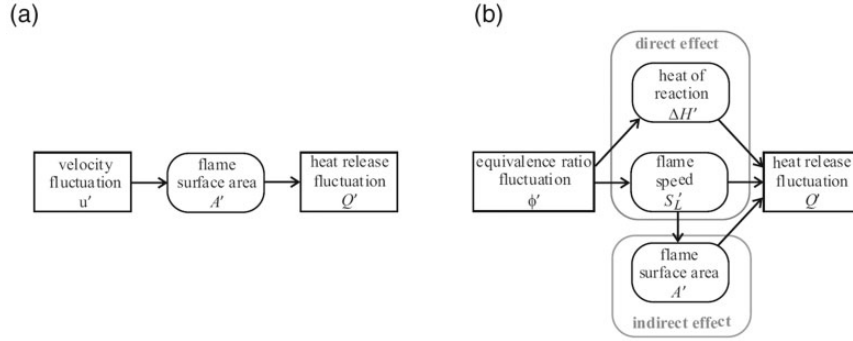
(a)

velocity fluctuation u'

flame surface area $A'$

heat release fluctuation $Q'$

(b)

direct effect

heat of reaction $\Delta H'$

equivalence ratio fluctuation $\phi'$

flame speed $S_L'$

heat release fluctuation $Q'$

flame surface area $A'$

indirect effect